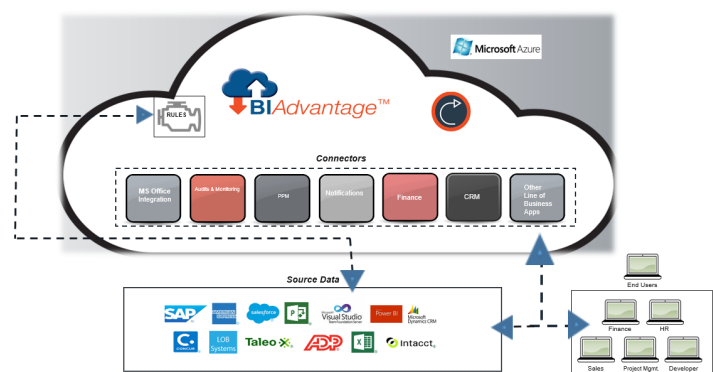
Microsoft Azure

BIAdvantage™

RULES

Connectors

MS Office Integration

Audits & Monitoring

PPM

Notifications

Finance

CRM

Other Line of Business Apps

Source Data

SAP

salesforce

Visual Studio

Power BI

Microsoft Dynamics CRM

LOB Systems

Taleo

ADP

Intacct

End Users

Finance

HR

Sales

Project Mgmt.

Developer